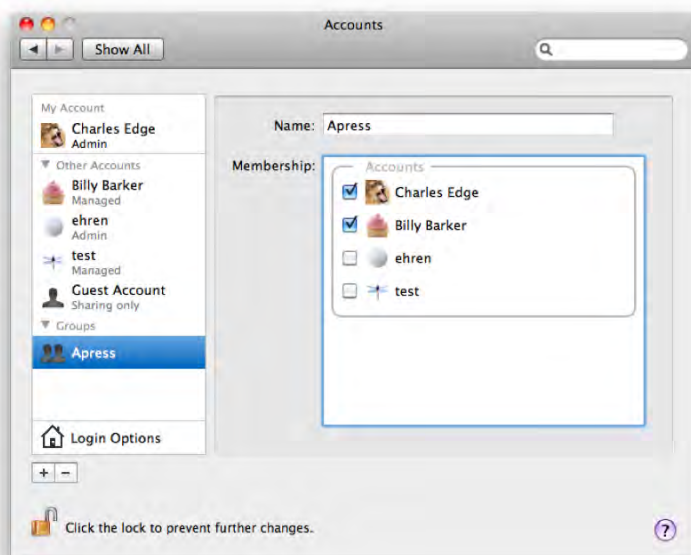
Accounts

Show All

My Account
Charles Edge
Admin
Other Accounts
Billy Barker
Managed
ehren
Admin
test
Managed
Guest Account
Sharing only
Groups
Apress

Login Options

+ −

Name: Apress

Membership:
Accounts
Charles Edge
Billy Barker
ehren
test

Click the lock to prevent further changes.

?